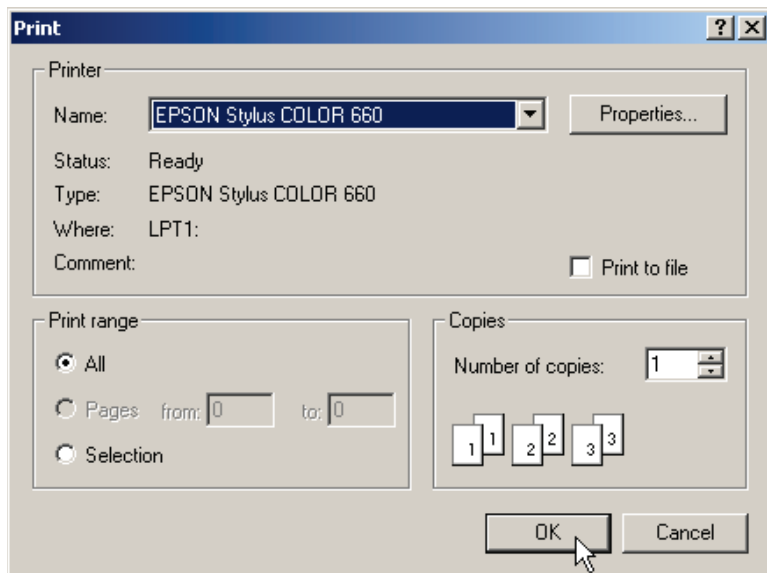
Print

?

Printer

Name: EPSON Stylus COLOR 660

Properties...

Status: Ready

Type: EPSON Stylus COLOR 660

Where: LPT1:

Comment:

Print to file

Print range

All

Pages from: 0 to: 0

Selection

Copies

Number of copies: 1

1 1 2 2 3 3

OK

Cancel